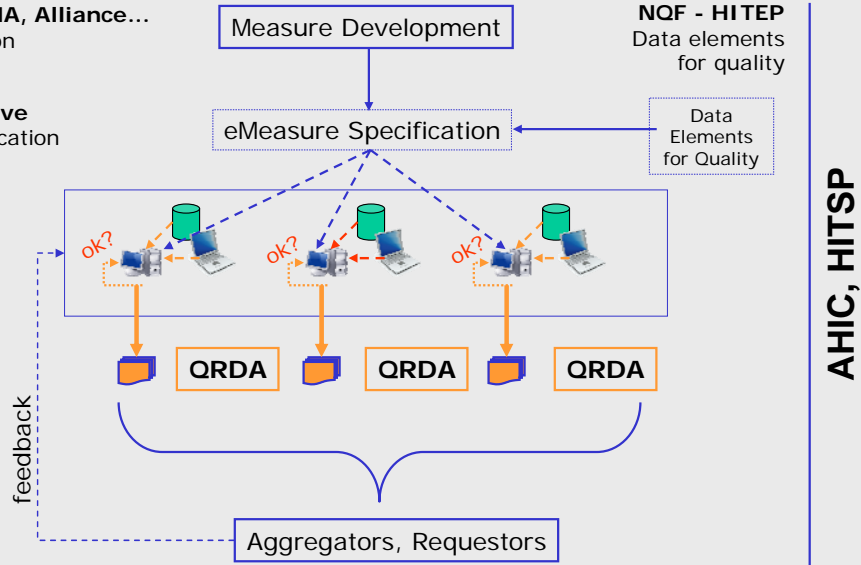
IA, Alliance...
on

ive
cation

Measure Development

NQF - HITEP
Data elements
for quality

eMeasure Specification

Data
Elements
for Quality

AHIC, HITSP

ok?

ok?

ok?

QRDA

QRDA

QRDA

feedback

Aggregators, Requestors